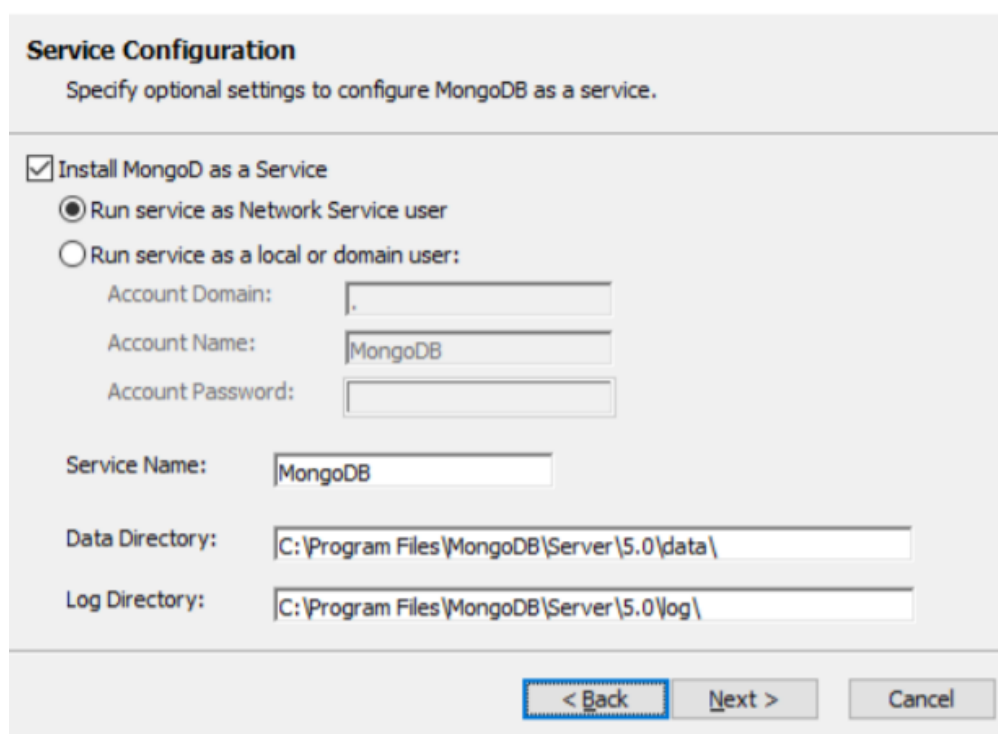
Service Configuration
Specify optional settings to configure MongoDB as a service.

Install MongoD as a Service
Run service as Network Service user
Run service as a local or domain user:
Account Domain: .
Account Name: MongoDB
Account Password:

Service Name: MongoDB

Data Directory: C:\Program Files\MongoDB\Server\5.0\data\

Log Directory: C:\Program Files\MongoDB\Server\5.0\log\

< Back Next > Cancel